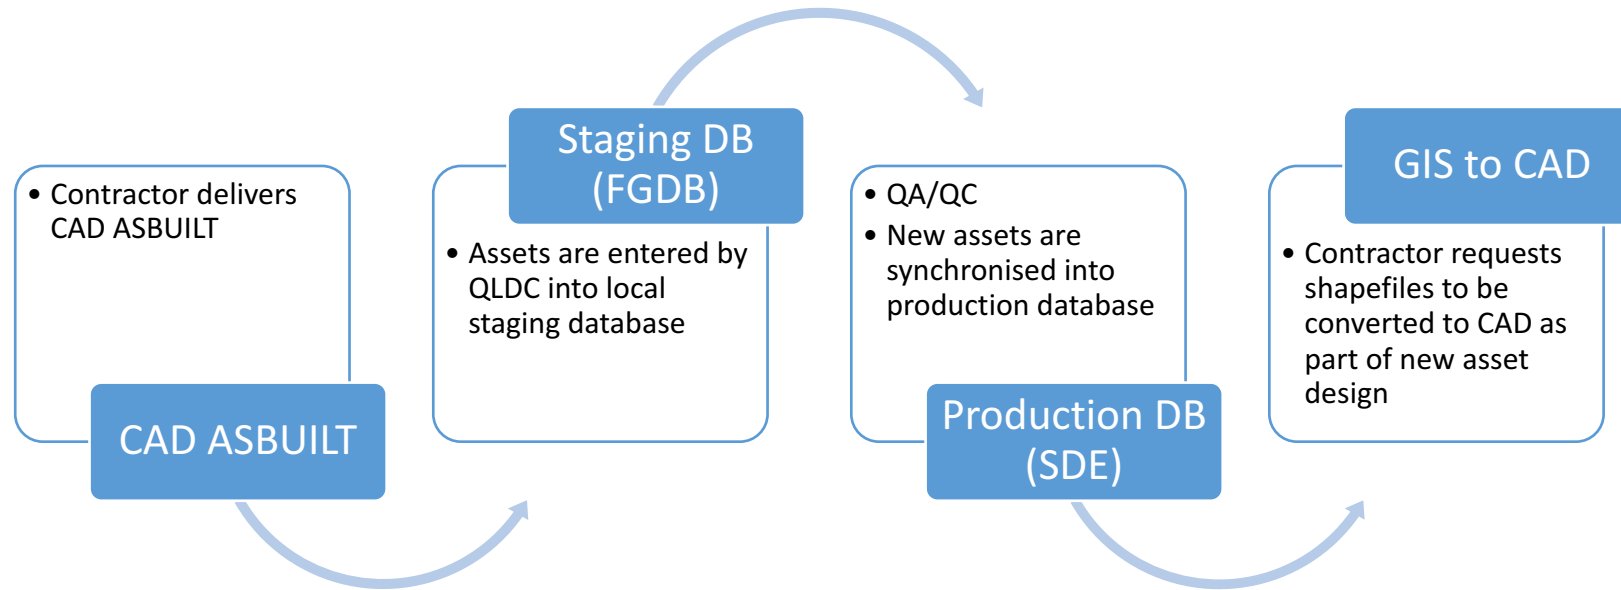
• Contractor delivers CAD ASBUILT

CAD ASBUILT

Staging DB (FGDB)

• Assets are entered by QLDC into local staging database

• QA/QC
• New assets are synchronised into production database

Production DB (SDE)

GIS to CAD

• Contractor requests shapefiles to be converted to CAD as part of new asset design